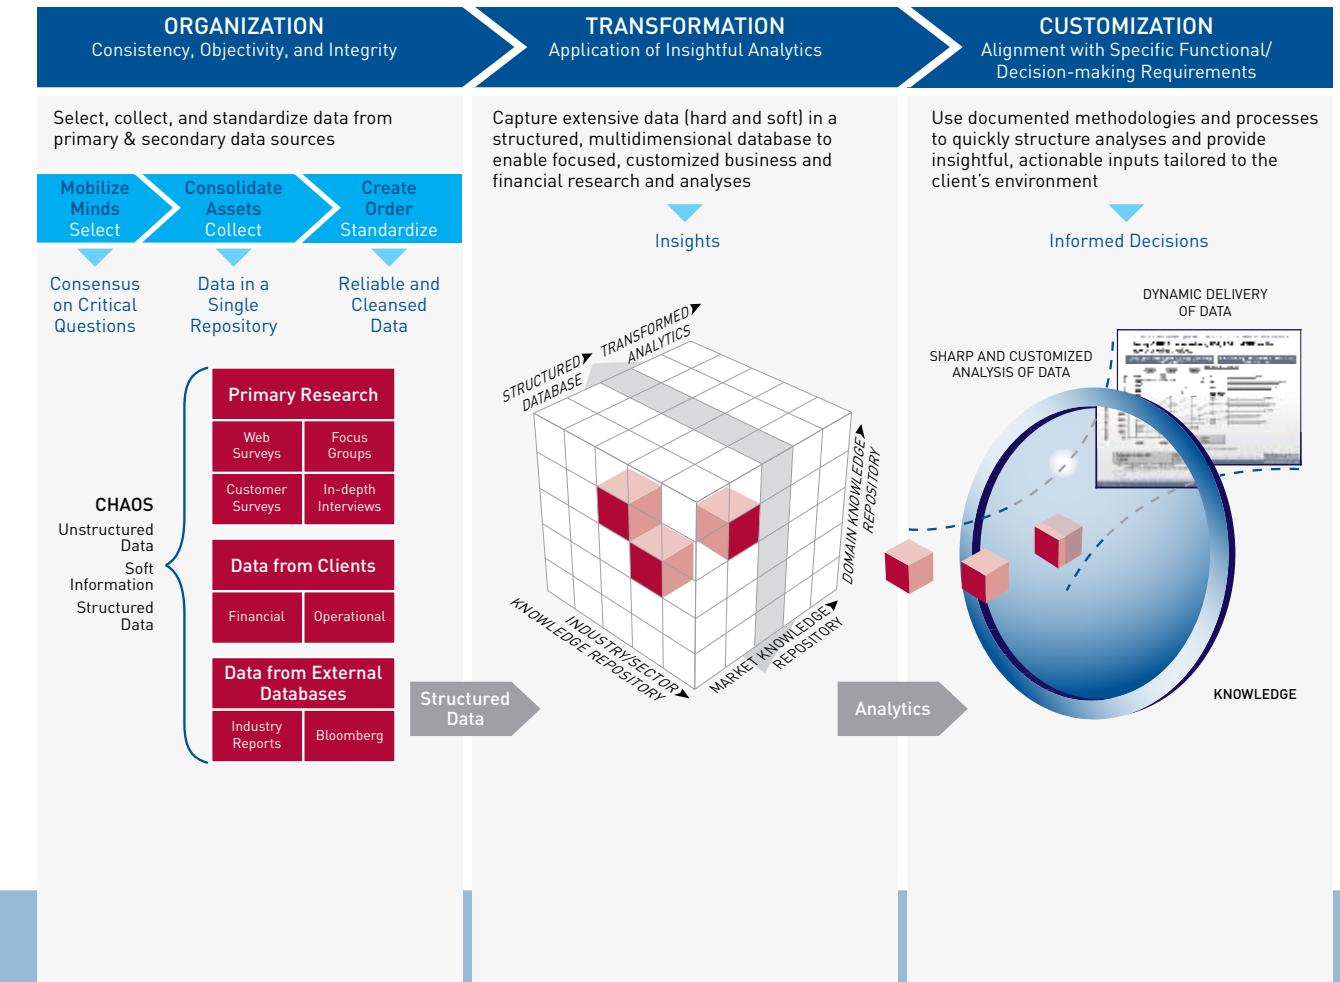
ORGANIZATION
Consistency, Objectivity, and Integrity

TRANSFORMATION
Application of Insightful Analytics

CUSTOMIZATION
Alignment with Specific Functional/ Decision-making Requirements

Select, collect, and standardize data from primary & secondary data sources

Mobilize Minds Select

Consolidate Assets Collect

Create Order Standardize

Consensus on Critical Questions

Data in a Single Repository

Reliable and Cleansed Data

CHAOS
Unstructured Data
Soft Information
Structured Data

Primary Research

| Web Surveys | Focus Groups |
|---|---|
| Customer Surveys | In-depth Interviews |

Data from Clients

| Financial | Operational |
|---|---|

Data from External Databases

| Industry Reports | Bloomberg |
|---|---|

Structured Data

Capture extensive data (hard and soft) in a structured, multidimensional database to enable focused, customized business and financial research and analyses

Insights

STRUCTURED DATABASE
TRANSFORMED ANALYTICS
DOMAIN KNOWLEDGE REPOSITORY
INDUSTRY/SECTOR KNOWLEDGE REPOSITORY
MARKET KNOWLEDGE REPOSITORY

Analytics

Use documented methodologies and processes to quickly structure analyses and provide insightful, actionable inputs tailored to the client's environment

Informed Decisions

DYNAMIC DELIVERY OF DATA

SHARP AND CUSTOMIZED ANALYSIS OF DATA

KNOWLEDGE